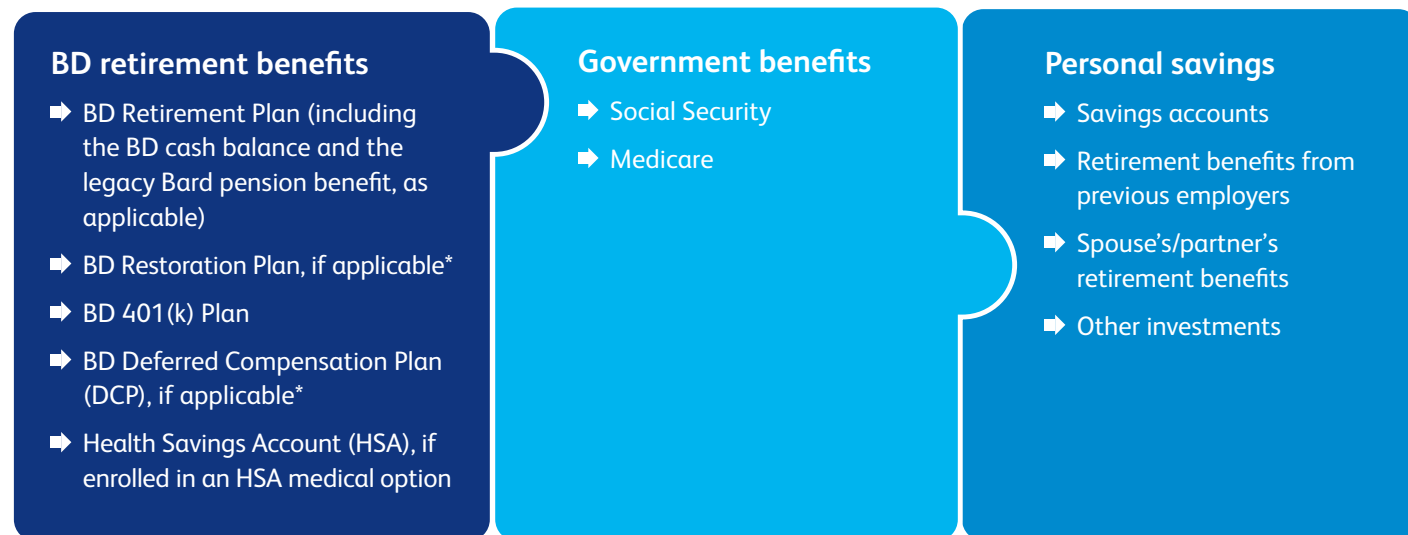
BD retirement benefits

BD Retirement Plan (including the BD cash balance and the legacy Bard pension benefit, as applicable)

BD Restoration Plan, if applicable*

BD 401(k) Plan

BD Deferred Compensation Plan (DCP), if applicable*

Health Savings Account (HSA), if enrolled in an HSA medical option

Government benefits

Social Security

Medicare

Personal savings

Savings accounts

Retirement benefits from previous employers

Spouse's/partner's retirement benefits

Other investments